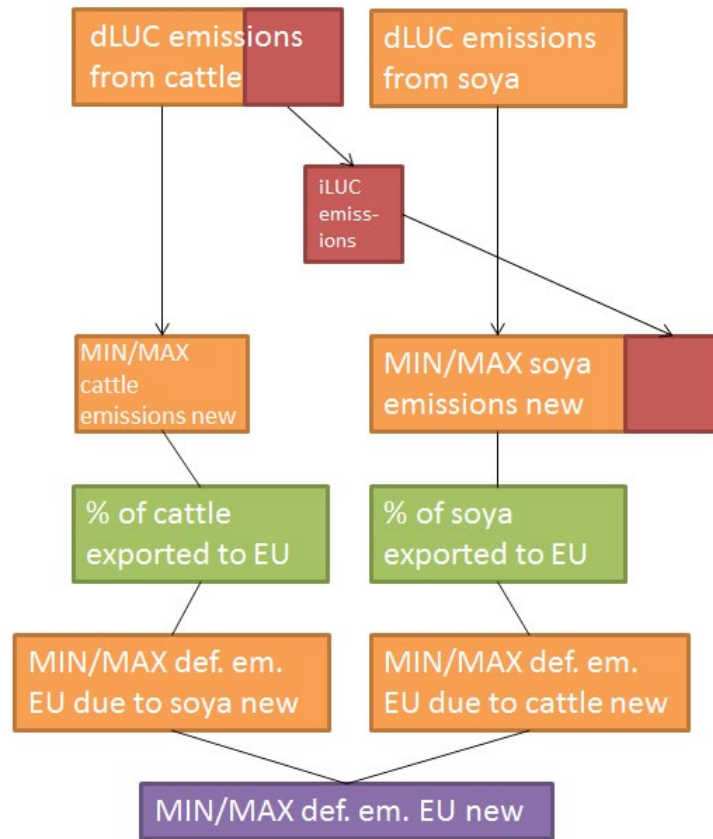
dLUC emissions from cattle

dLUC emissions from soya

iLUC emissions

MIN/MAX cattle emissions new

MIN/MAX soya emissions new

% of cattle exported to EU

% of soya exported to EU

MIN/MAX def. em. EU due to soya new

MIN/MAX def. em. EU due to cattle new

MIN/MAX def. em. EU new